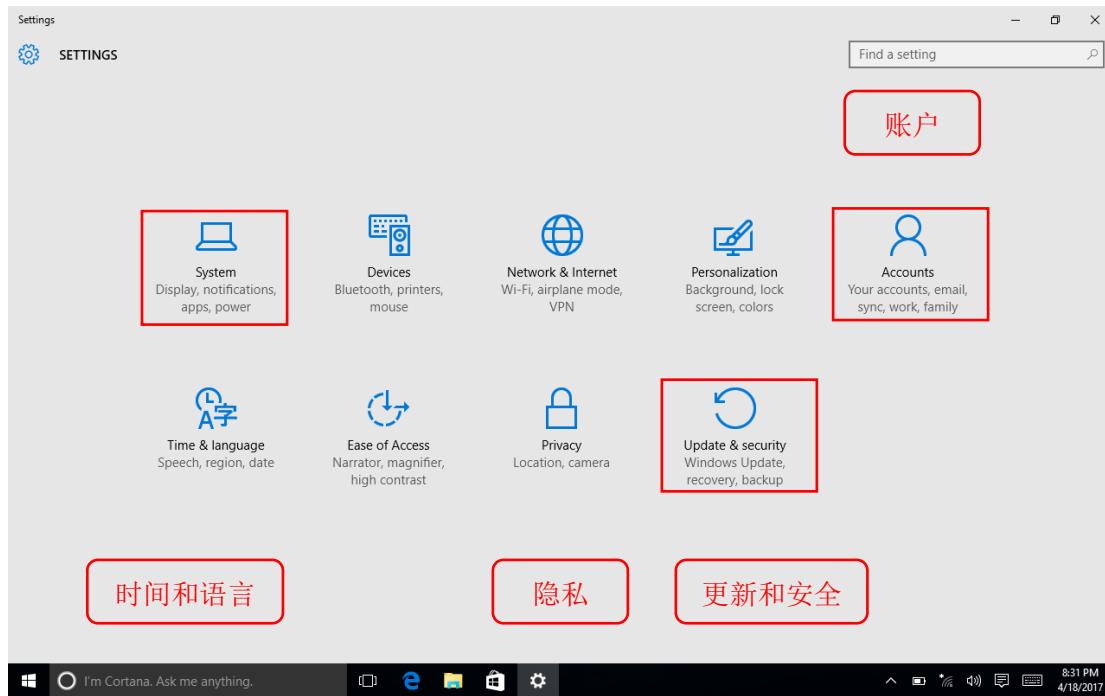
Settings

SETTINGS

Find a setting

账户

System
Display, notifications, apps, power

Devices
Bluetooth, printers, mouse

Network & Internet
Wi-Fi, airplane mode, VPN

Personalization
Background, lock screen, colors

Accounts
Your accounts, email, sync, work, family

Time & language
Speech, region, date

Ease of Access
Narrator, magnifier, high contrast

Privacy
Location, camera

Update & security
Windows Update, recovery, backup

时间和语言

隐私

更新和安全

I'm Cortana. Ask me anything.

8:31 PM
4/18/2017